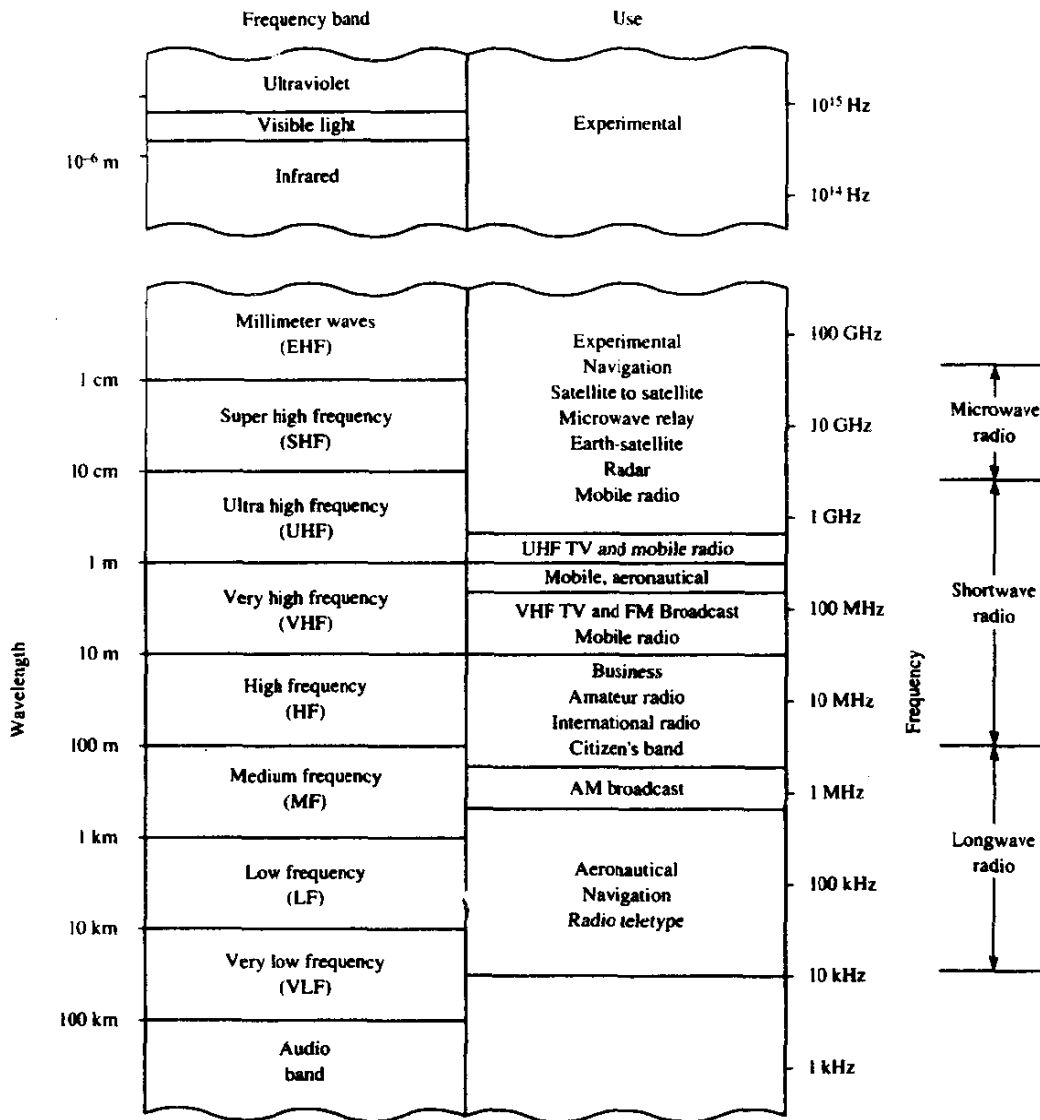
Frequency band

Use

Ultraviolet

Visible light

Infrared

Experimental

$10^{-6}$ m

$10^{15}$ Hz

$10^{14}$ Hz

Millimeter waves (EHF)

Super high frequency (SHF)

Ultra high frequency (UHF)

Very high frequency (VHF)

High frequency (HF)

Medium frequency (MF)

Low frequency (LF)

Very low frequency (VLF)

Audio band

Experimental
Navigation
Satellite to satellite
Microwave relay
Earth-satellite
Radar
Mobile radio

UHF TV and mobile radio

Mobile, aeronautical

VHF TV and FM Broadcast
Mobile radio

Business
Amateur radio
International radio
Citizen's band

AM broadcast

Aeronautical
Navigation
Radio teletype

Wavelength

1 cm

10 cm

1 m

10 m

100 m

1 km

10 km

100 km

100 GHz

10 GHz

1 GHz

100 MHz

10 MHz

1 MHz

100 kHz

10 kHz

1 kHz

Frequency

Microwave radio

Shortwave radio

Longwave radio